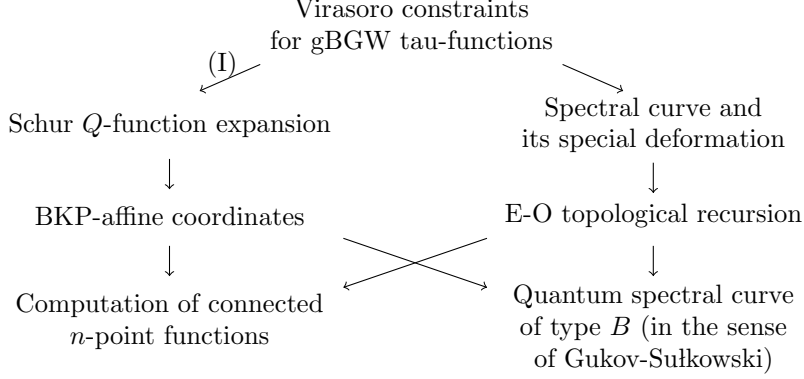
Virasoro constraints
for gBGW tau-functions

(I)

Schur $Q$-function expansion

Spectral curve and its special deformation

BKP-affine coordinates

E-O topological recursion

Computation of connected $n$-point functions

Quantum spectral curve of type $B$ (in the sense of Gukov-Sułkowski)